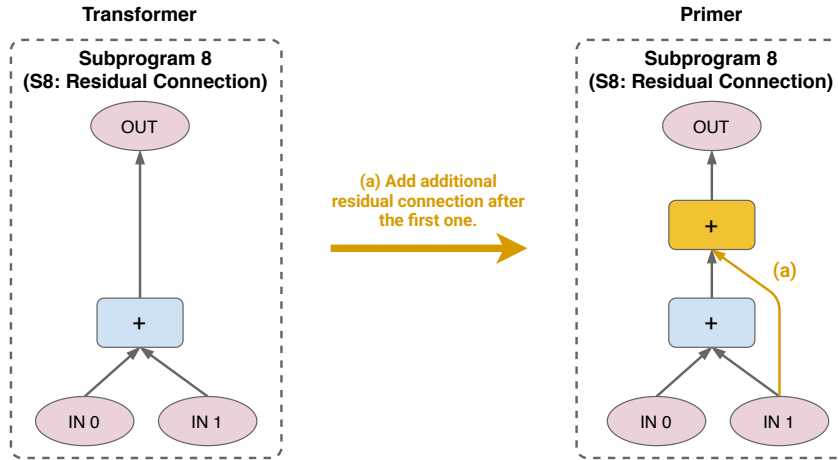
Transformer

Subprogram 8
(S8: Residual Connection)

OUT

+

IN 0

IN 1

(a) Add additional residual connection after the first one.

Primer

Subprogram 8
(S8: Residual Connection)

OUT

+

(a)

+

IN 0

IN 1